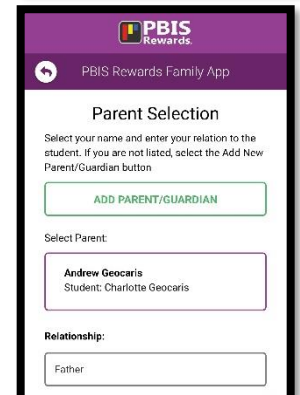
PBIS Rewards

PBIS Rewards Family App

Parent Selection

Select your name and enter your relation to the student. If you are not listed, select the Add New Parent/Guardian button

ADD PARENT/GUARDIAN

Select Parent:

Andrew Geocaris
Student: Charlotte Geocaris

Relationship:

Father